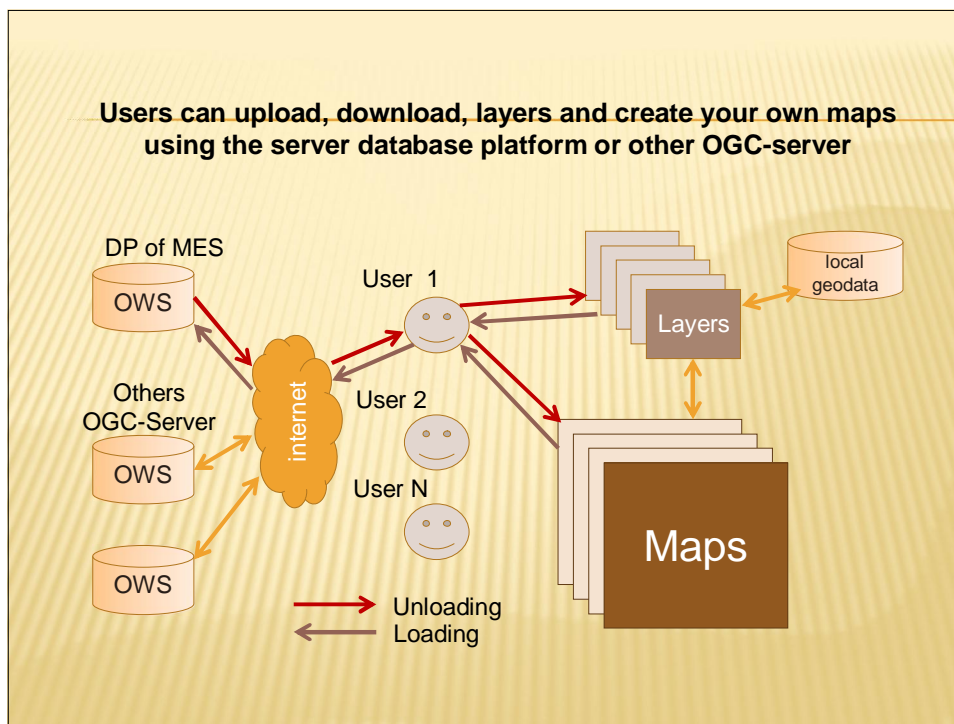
Users can upload, download, layers and create your own maps using the server database platform or other OGC-server

DP of MES

OWS

Others OGC-Server

OWS

OWS

internet

User 1

User 2

User N

Layers

local geodata

Maps

Unloading

Loading